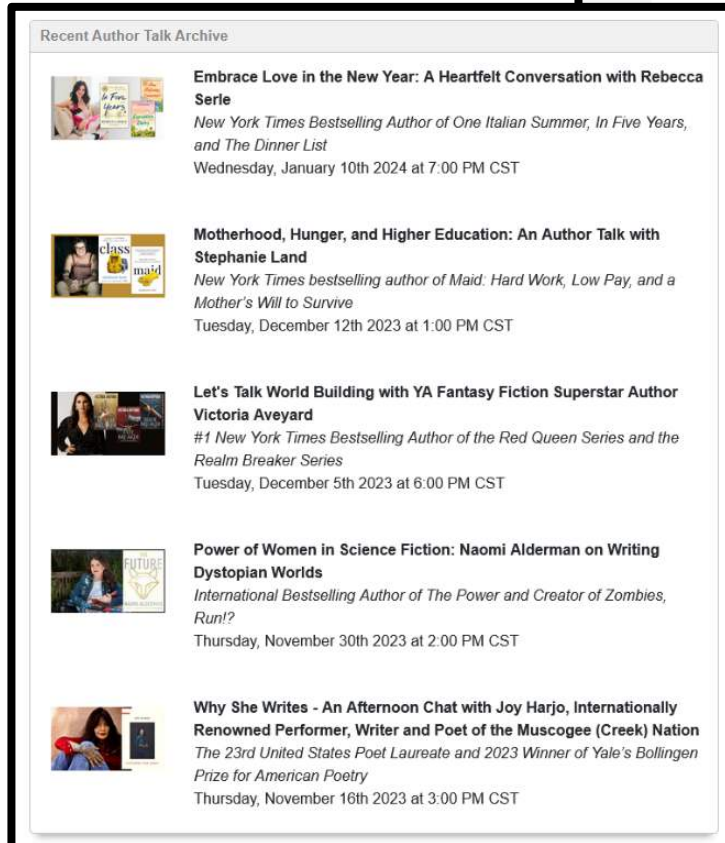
Recent Author Talk Archive

In Five Years

class

maid

FUTURE

Embrace Love in the New Year: A Heartfelt Conversation with Rebecca Serle
New York Times Bestselling Author of One Italian Summer, In Five Years, and The Dinner List
Wednesday, January 10th 2024 at 7:00 PM CST

Motherhood, Hunger, and Higher Education: An Author Talk with Stephanie Land
New York Times bestselling author of Maid: Hard Work, Low Pay, and a Mother's Will to Survive
Tuesday, December 12th 2023 at 1:00 PM CST

Let's Talk World Building with YA Fantasy Fiction Superstar Author Victoria Aveyard
#1 New York Times Bestselling Author of the Red Queen Series and the Realm Breaker Series
Tuesday, December 5th 2023 at 6:00 PM CST

Power of Women in Science Fiction: Naomi Alderman on Writing Dystopian Worlds
International Bestselling Author of The Power and Creator of Zombies, Run!?
Thursday, November 30th 2023 at 2:00 PM CST

Why She Writes - An Afternoon Chat with Joy Harjo, Internationally Renowned Performer, Writer and Poet of the Muscogee (Creek) Nation
The 23rd United States Poet Laureate and 2023 Winner of Yale's Bollingen Prize for American Poetry
Thursday, November 16th 2023 at 3:00 PM CST